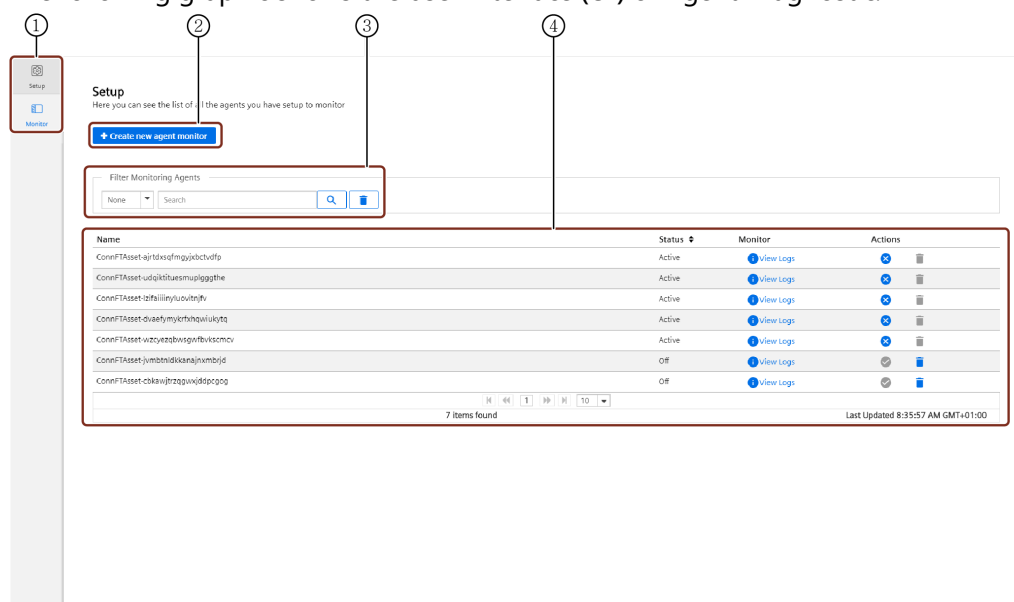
①
②
③
④

Setup

Monitor

Setup
Here you can see the list of all the agents you have setup to monitor

+ Create new agent monitor

Filter Monitoring Agents

None

Search

| Name | Status | Monitor | Actions |
|---|---|---|---|
| ConnFTAsset-ajrtdxsqfmgyjxbctvdfp | Active | View Logs | |
| ConnFTAsset-udqjktituesmuplgggthe | Active | View Logs | |
| ConnFTAsset-lzifaiiiinyluovitnjfv | Active | View Logs | |
| ConnFTAsset-dvaefymykrfxhqwiukytq | Active | View Logs | |
| ConnFTAsset-wzcyezqbwsgwfbvkscmcv | Active | View Logs | |
| ConnFTAsset-jvmbtnldkkanajnxmbrjd | Off | View Logs | |
| ConnFTAsset-cbkawjtrzqgwxjddpcgog | Off | View Logs | |

1 10

7 items found

Last Updated 8:35:57 AM GMT+01:00